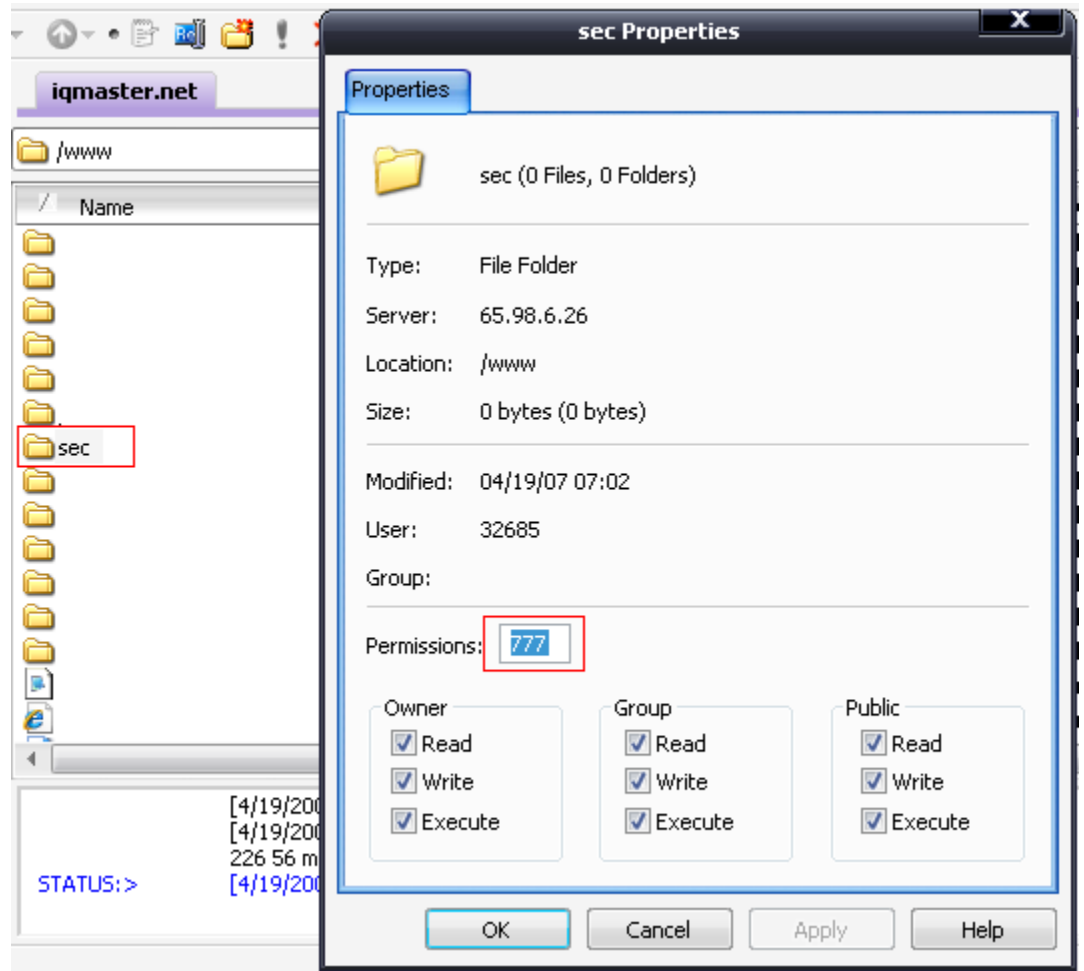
iqmaster.net

/www

Name

sec

[4/19/200
[4/19/200
226 56 m
STATUS:> [4/19/200

sec Properties

Properties

sec (0 Files, 0 Folders)

Type: File Folder
Server: 65.98.6.26
Location: /www
Size: 0 bytes (0 bytes)

Modified: 04/19/07 07:02
User: 32685
Group:

Permissions: 777

Owner
Read
Write
Execute

Group
Read
Write
Execute

Public
Read
Write
Execute

OK Cancel Apply Help